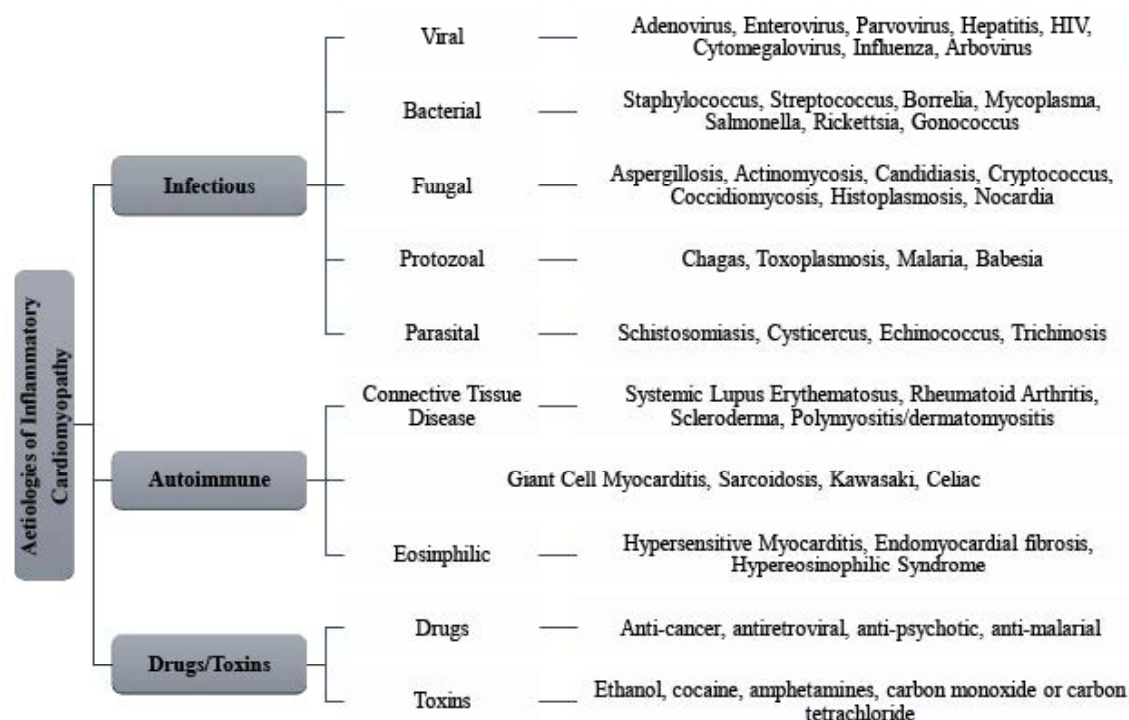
Aetiologies of Inflammatory Cardiomyopathy

Infectious

Viral — Adenovirus, Enterovirus, Parvovirus, Hepatitis, HIV, Cytomegalovirus, Influenza, Arbovirus

Bacterial — Staphylococcus, Streptococcus, Borrelia, Mycoplasma, Salmonella, Rickettsia, Gonococcus

Fungal — Aspergillosis, Actinomycosis, Candidiasis, Cryptococcus, Coccidiomycosis, Histoplasmosis, Nocardia

Protozoal — Chagas, Toxoplasmosis, Malaria, Babesia

Parasital — Schistosomiasis, Cysticercus, Echinococcus, Trichinosis

Autoimmune

Connective Tissue Disease — Systemic Lupus Erythematosus, Rheumatoid Arthritis, Scleroderma, Polymyositis/dermatomyositis

Giant Cell Myocarditis, Sarcoidosis, Kawasaki, Celiac

Eosinphilic — Hypersensitive Myocarditis, Endomyocardial fibrosis, Hypereosinophilic Syndrome

Drugs/Toxins

Drugs — Anti-cancer, antiretroviral, anti-psychotic, anti-malarial

Toxins — Ethanol, cocaine, amphetamines, carbon monoxide or carbon tetrachloride